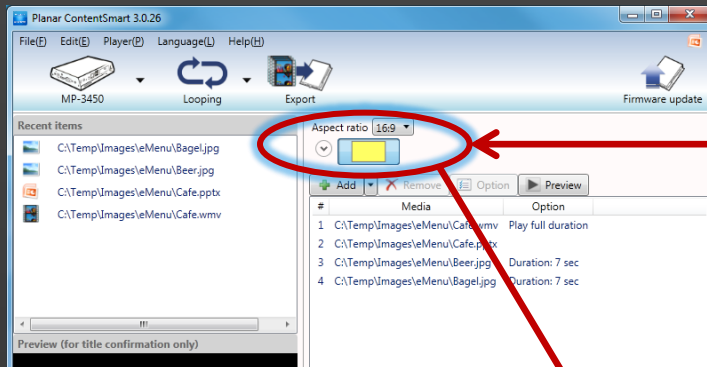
Planar ContentSmart 3.0.26

File(F) Edit(E) Player(P) Language(L) Help(H)

MP-3450
Looping
Export
Firmware update

Recent items
C:\Temp\Images\eMenu\Bagel.jpg
C:\Temp\Images\eMenu\Beer.jpg
C:\Temp\Images\eMenu\Cafe.pptx
C:\Temp\Images\eMenu\Cafe.wmv

Preview (for title confirmation only)

Aspect ratio 16:9

Add Remove Option Preview

| # | Media | Option |
|---|---|---|
| 1 | C:\Temp\Images\eMenu\Cafe.wmv | Play full duration |
| 2 | C:\Temp\Images\eMenu\Cafe.pptx | |
| 3 | C:\Temp\Images\eMenu\Beer.jpg | Duration: 7 sec |
| 4 | C:\Temp\Images\eMenu\Bagel.jpg | Duration: 7 sec |